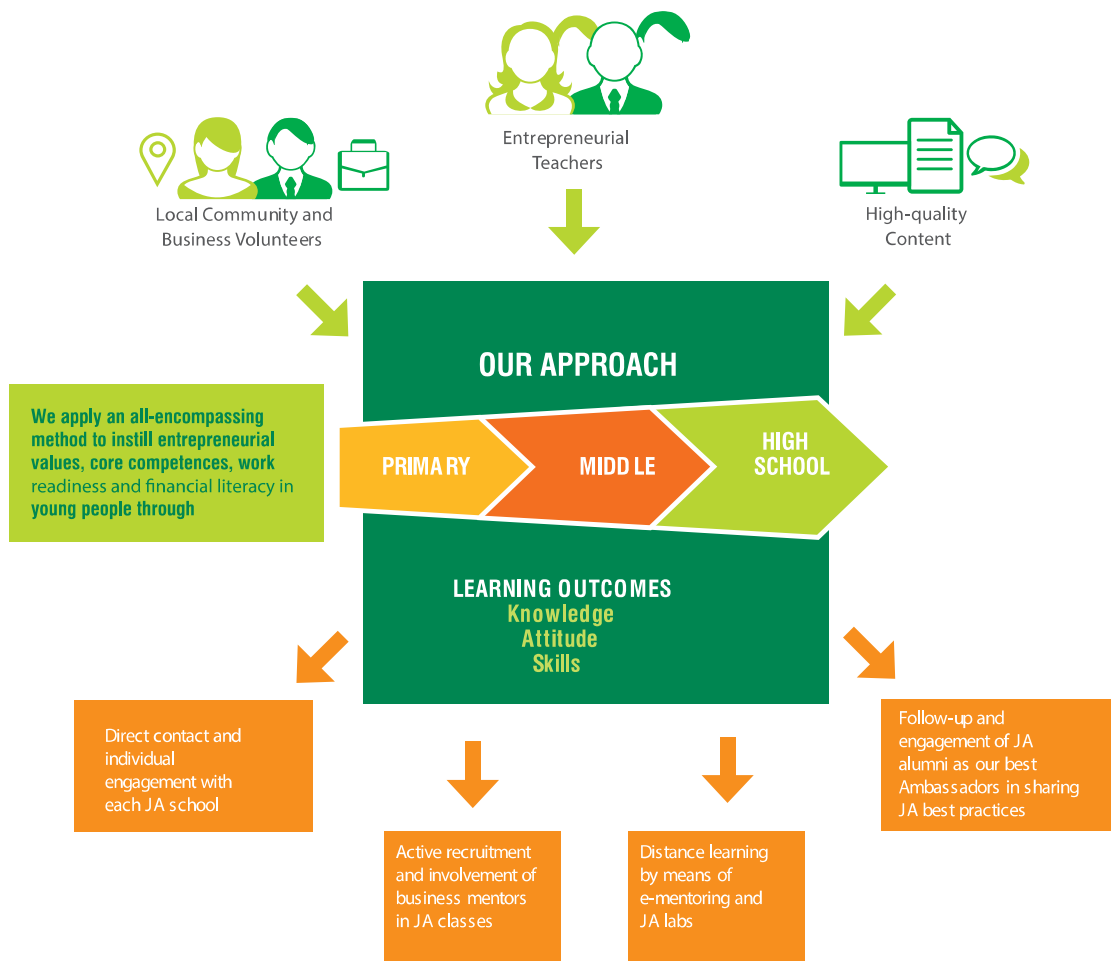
Entrepreneurial Teachers

Local Community and Business Volunteers

High-quality Content

OUR APPROACH

We apply an all-encompassing method to instill entrepreneurial values, core competences, work readiness and financial literacy in young people through

PRIMARY

MIDDLE

HIGH SCHOOL

LEARNING OUTCOMES
Knowledge
Attitude
Skills

Direct contact and individual engagement with each JA school

Active recruitment and involvement of business mentors in JA classes

Distance learning by means of e-mentoring and JA labs

Follow-up and engagement of JA alumni as our best Ambassadors in sharing JA best practices